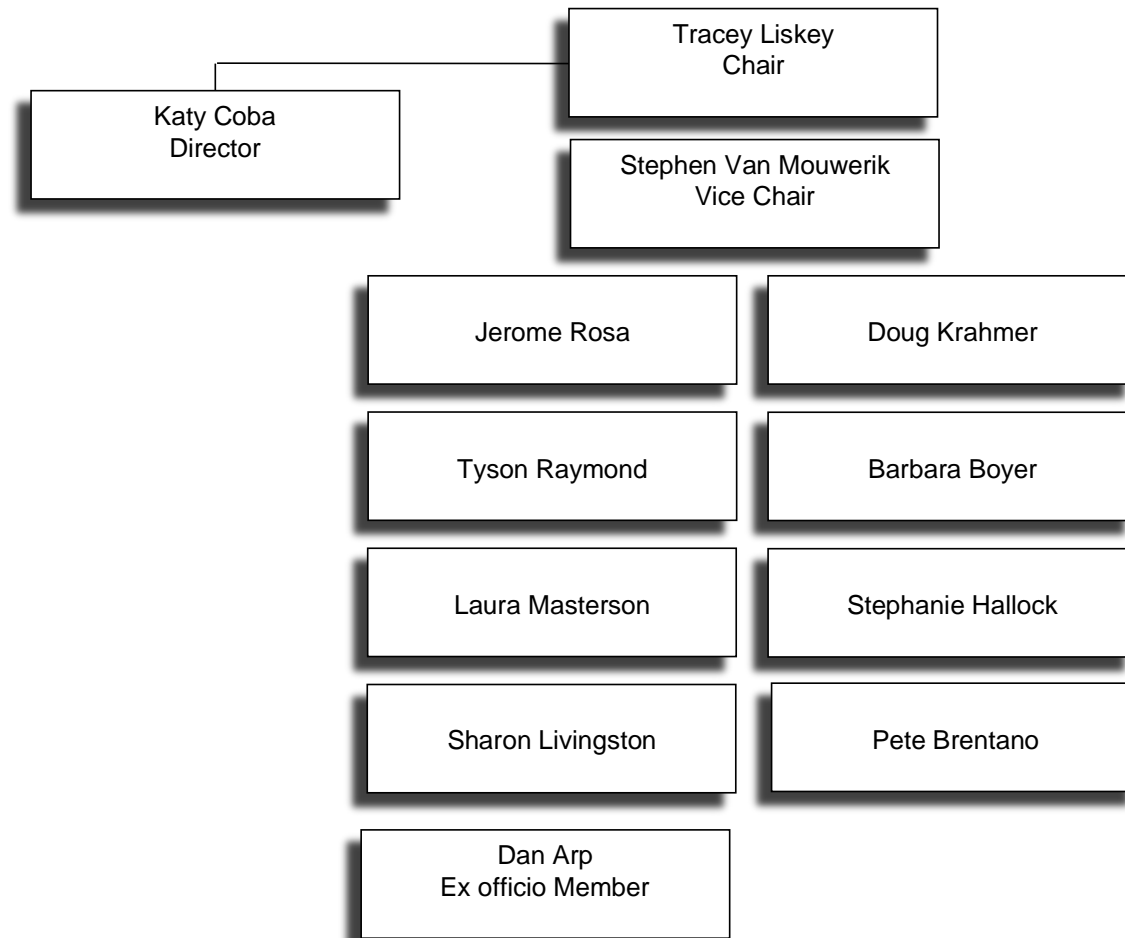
Tracey Liskey
Chair

Katy Coba
Director

Stephen Van Mouwerik
Vice Chair

Jerome Rosa

Doug Krahmer

Tyson Raymond

Barbara Boyer

Laura Masterson

Stephanie Hallock

Sharon Livingston

Pete Brentano

Dan Arp
Ex officio Member